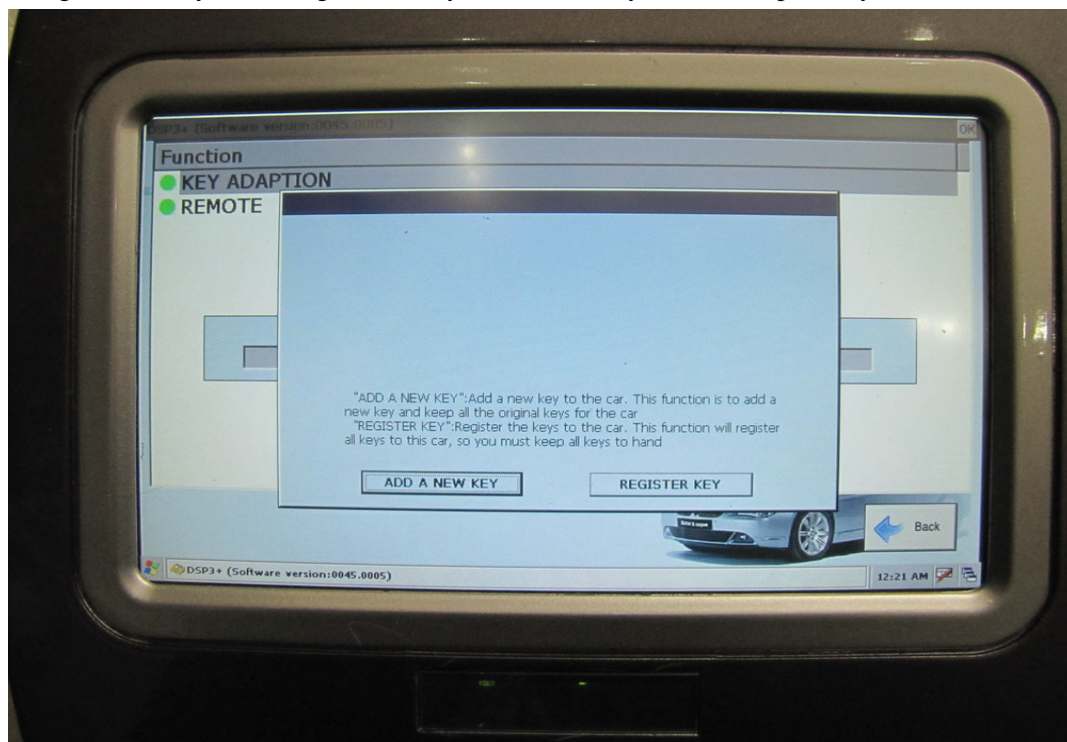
DSP3+ (Software version:0045.0005)

OK

Function

KEY ADAPTION

REMOTE

"ADD A NEW KEY":Add a new key to the car. This function is to add a new key and keep all the original keys for the car
"REGISTER KEY":Register the keys to the car. This function will register all keys to this car, so you must keep all keys to hand

ADD A NEW KEY

REGISTER KEY

Back

DSP3+ (Software version:0045.0005)

12:21 AM